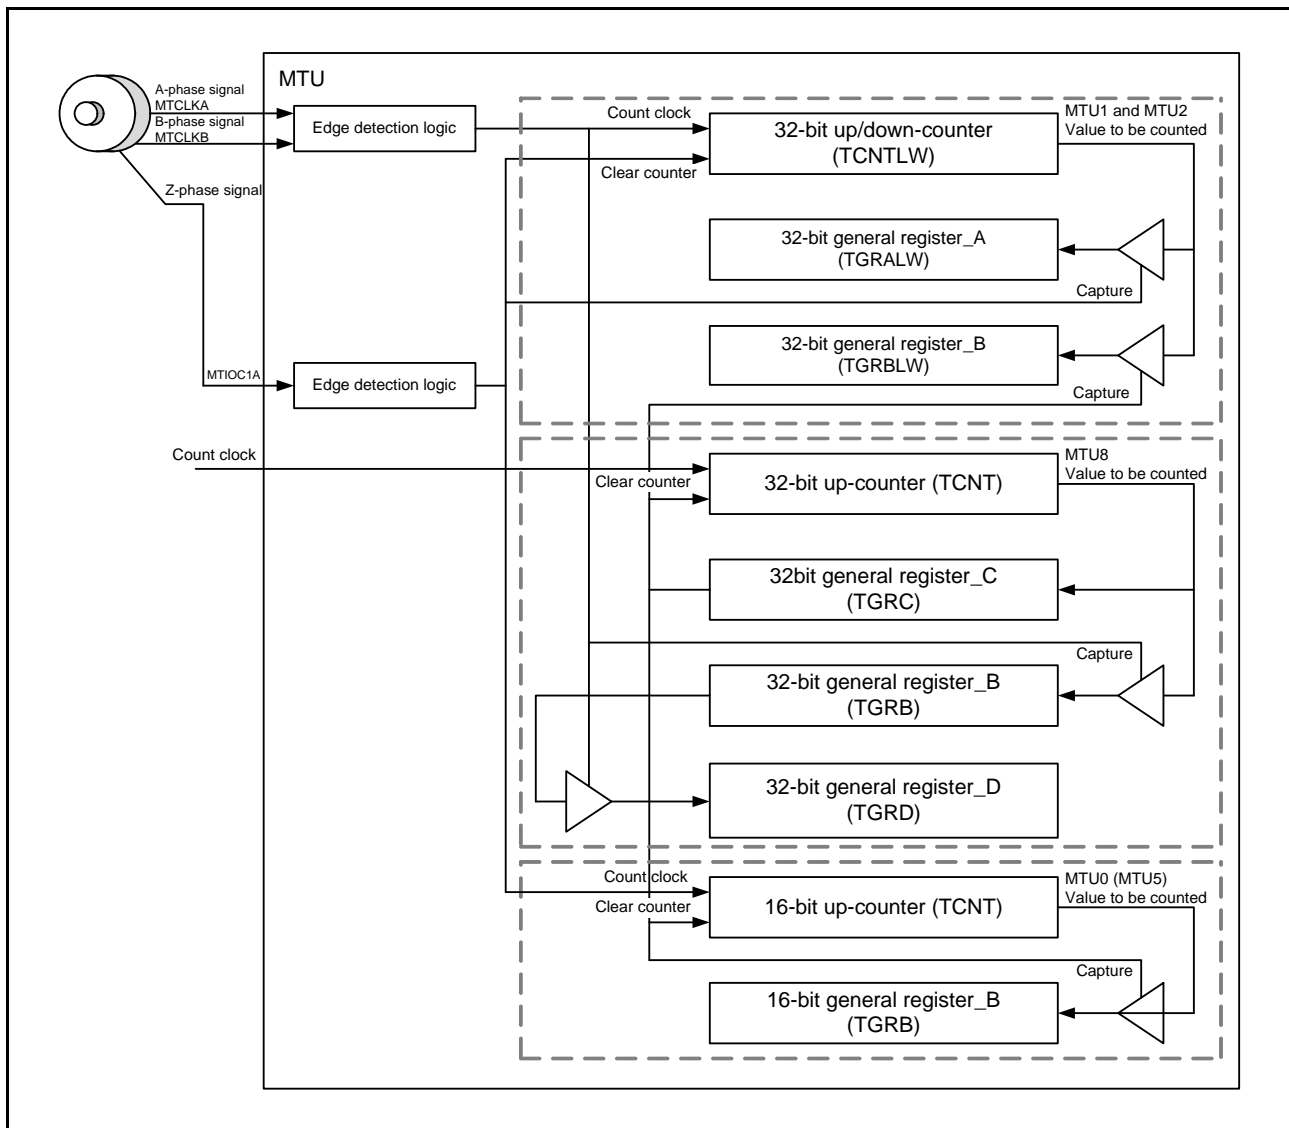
MTU

A-phase signal
MTCLKA
B-phase signal
MTCLKB

Z-phase signal

Edge detection logic

Count clock

MTU1 and MTU2
Value to be counted

32-bit up/down-counter
(TCNTLW)

Clear counter

32-bit general register_A
(TGRALW)

Capture

32-bit general register_B
(TGRBLW)

MTIOC1A

Edge detection logic

Capture

Count clock

MTU8
Value to be counted

Clear counter

32-bit up-counter (TCNT)

32bit general register_C
(TGRC)

Capture

32-bit general register_B
(TGRB)

32-bit general register_D
(TGRD)

Count clock

MTU0 (MTU5)
Value to be counted

Clear counter

16-bit up-counter (TCNT)

Capture

16-bit general register_B
(TGRB)